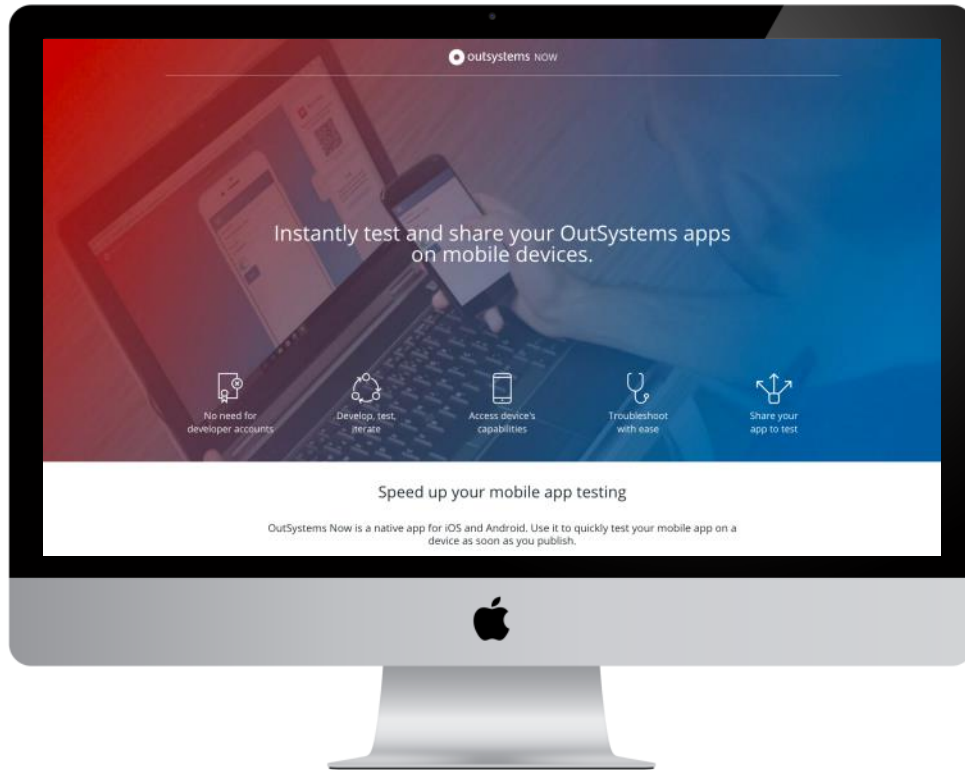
outsystems NOW

Instantly test and share your OutSystems apps on mobile devices.

No need for developer accounts

Develop, test, iterate

Access device's capabilities

Troubleshoot with ease

Share your app to test

Speed up your mobile app testing

OutSystems Now is a native app for iOS and Android. Use it to quickly test your mobile app on a device as soon as you publish.